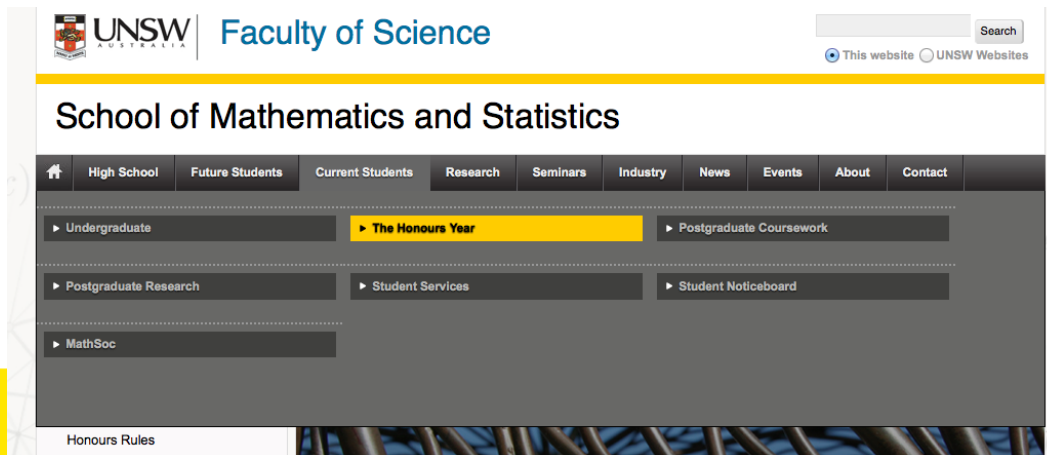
UNSW AUSTRALIA

Faculty of Science

Search

This website UNSW Websites

School of Mathematics and Statistics

High School | Future Students | Current Students | Research | Seminars | Industry | News | Events | About | Contact

► Undergraduate
► The Honours Year
► Postgraduate Coursework
► Postgraduate Research
► Student Services
► Student Noticeboard
► MathSoc

Honours Rules